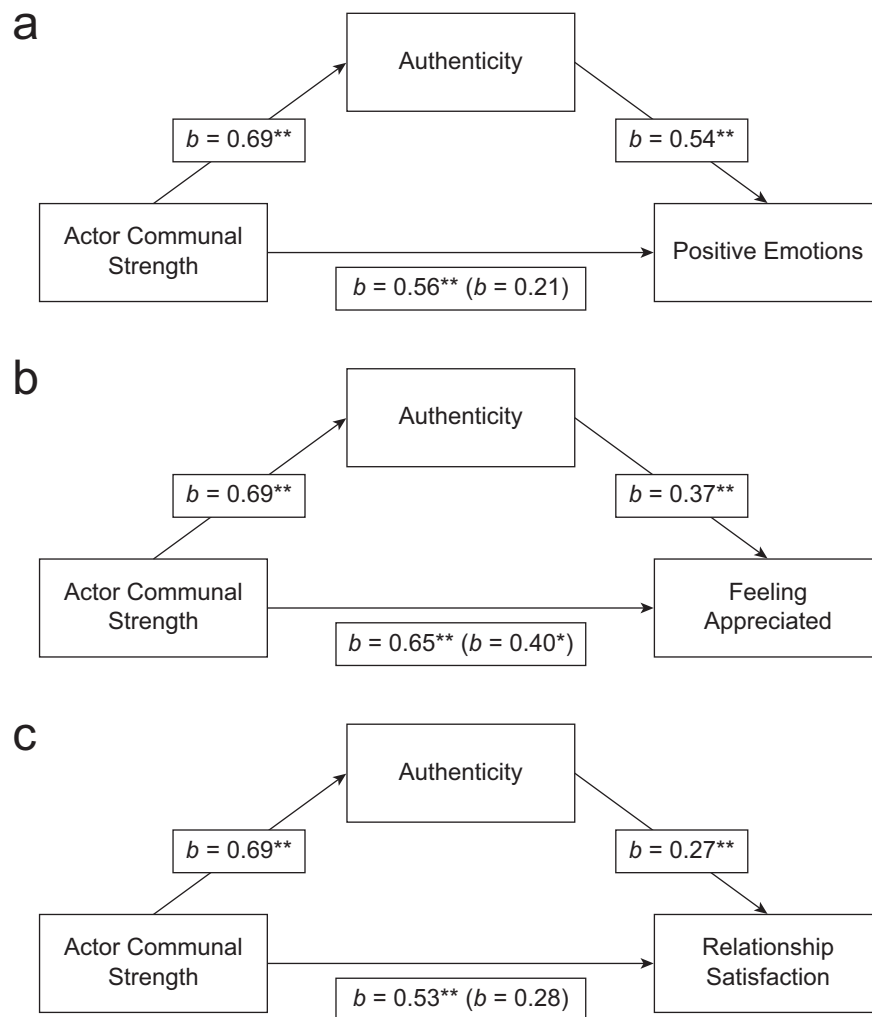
a

Authenticity

$b$ = 0.69**

$b$ = 0.54**

Actor Communal Strength

Positive Emotions

$b$ = 0.56** ($b$ = 0.21)

b

Authenticity

$b$ = 0.69**

$b$ = 0.37**

Actor Communal Strength

Feeling Appreciated

$b$ = 0.65** ($b$ = 0.40*)

c

Authenticity

$b$ = 0.69**

$b$ = 0.27**

Actor Communal Strength

Relationship Satisfaction

$b$ = 0.53** ($b$ = 0.28)